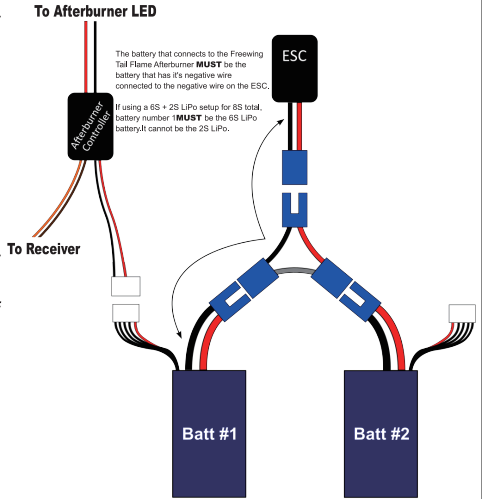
To Afterburner LED

The battery that connects to the Freewing Tail Flame Afterburner **MUST** be the battery that has it's negative wire connected to the negative wire on the ESC.

If using a 6S + 2S LiPo setup for 8S total, battery number 1**MUST** be the 6S LiPo battery.It cannot be the 2S LiPo.

ESC

Afterburner Controller

To Receiver

Batt #1

Batt #2